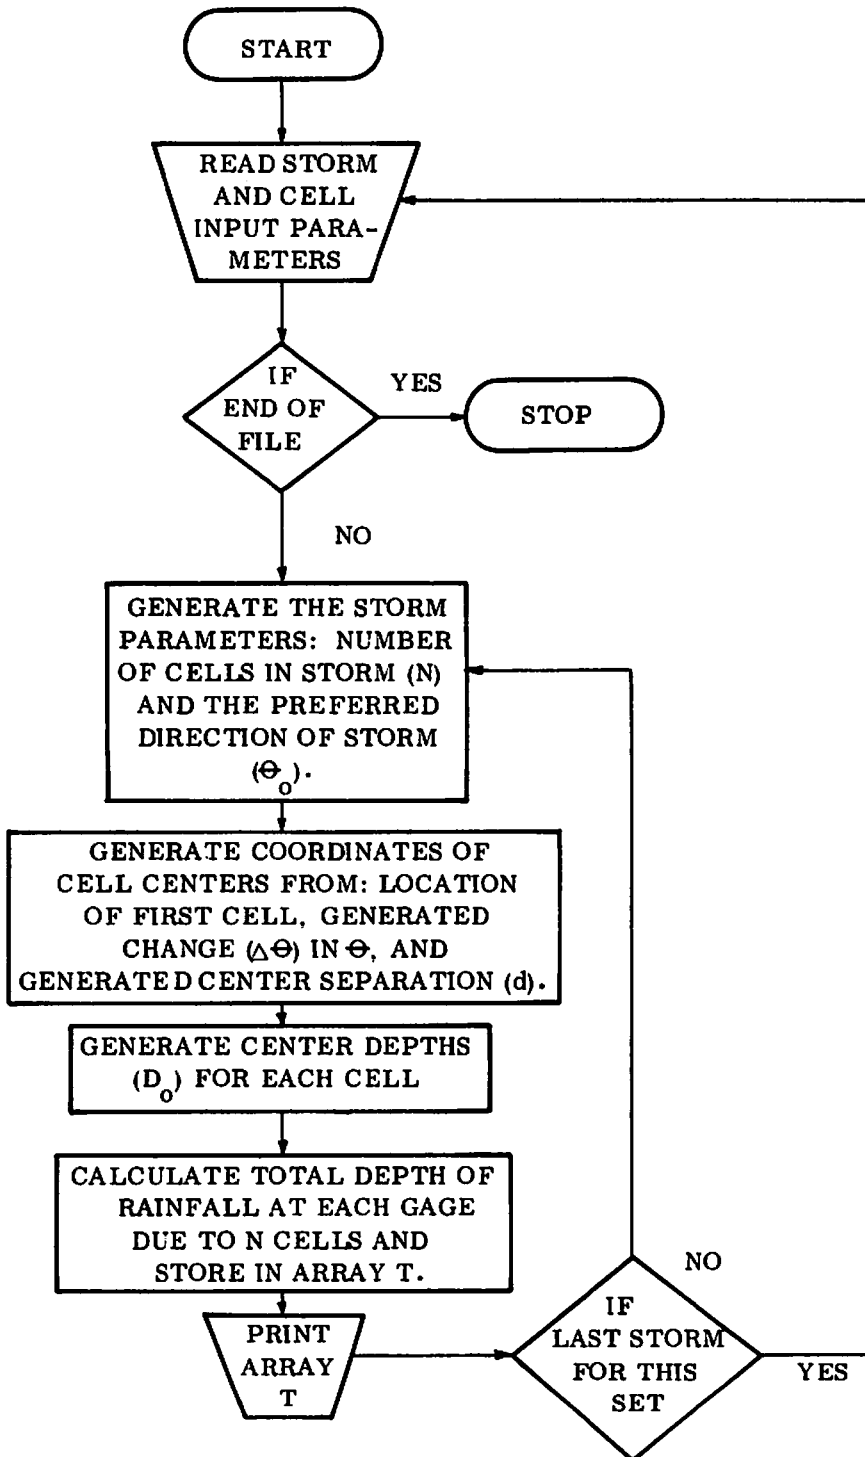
START

READ STORM AND CELL INPUT PARAMETERS

IF END OF FILE

YES

STOP

NO

GENERATE THE STORM PARAMETERS: NUMBER OF CELLS IN STORM (N) AND THE PREFERRED DIRECTION OF STORM ($\Theta_o$).

GENERATE COORDINATES OF CELL CENTERS FROM: LOCATION OF FIRST CELL, GENERATED CHANGE ($\Delta\Theta$) IN $\Theta$, AND GENERATED CENTER SEPARATION (d).

GENERATE CENTER DEPTHS ($D_o$) FOR EACH CELL

CALCULATE TOTAL DEPTH OF RAINFALL AT EACH GAGE DUE TO N CELLS AND STORE IN ARRAY T.

PRINT ARRAY T

NO

IF LAST STORM FOR THIS SET

YES